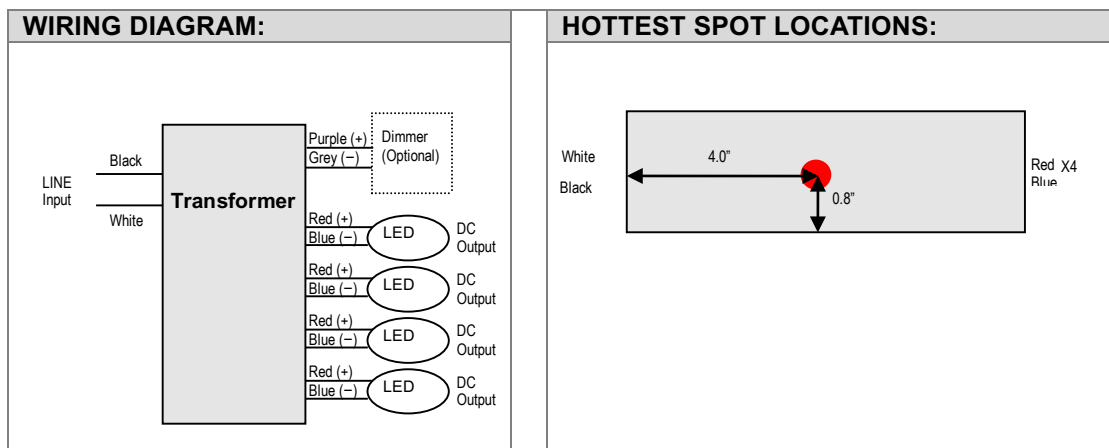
WIRING DIAGRAM:

LINE Input

Black

White

Transformer

Purple (+)
Grey (–)

Dimmer (Optional)

Red (+)
Blue (–)
LED
DC Output

Red (+)
Blue (–)
LED
DC Output

Red (+)
Blue (–)
LED
DC Output

Red (+)
Blue (–)
LED
DC Output

HOTTEST SPOT LOCATIONS:

White

Black

4.0"

0.8"

Red X4
Blue